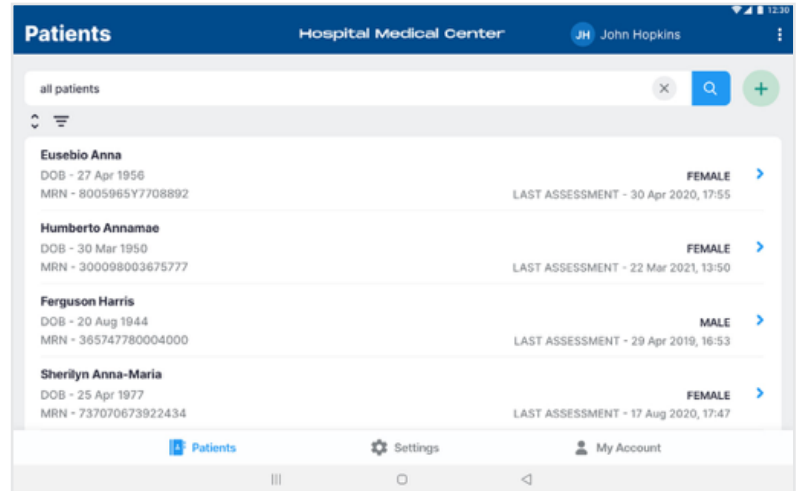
12:30

Patients

Hospital Medical Center

JH John Hopkins

all patients

Eusebio Anna
DOB - 27 Apr 1956
MRN - 8005965Y7708892
FEMALE
LAST ASSESSMENT - 30 Apr 2020, 17:55

Humberto Annamae
DOB - 30 Mar 1950
MRN - 300098003675777
FEMALE
LAST ASSESSMENT - 22 Mar 2021, 13:50

Ferguson Harris
DOB - 20 Aug 1944
MRN - 365747780004000
MALE
LAST ASSESSMENT - 29 Apr 2019, 16:53

Sherilyn Anna-Maria
DOB - 25 Apr 1977
MRN - 737070673922434
FEMALE
LAST ASSESSMENT - 17 Aug 2020, 17:47

Patients
Settings
My Account